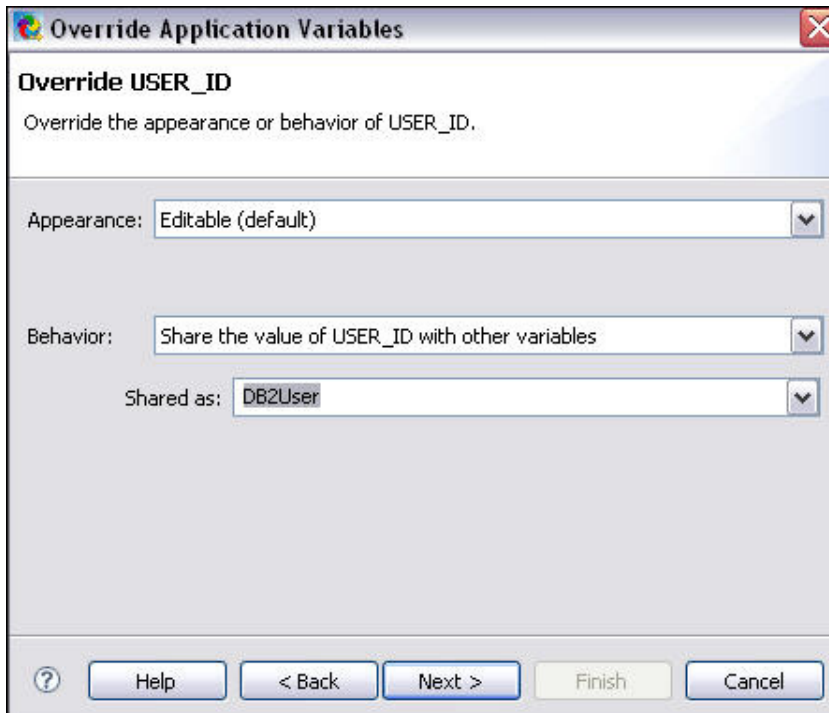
Override Application Variables

Override USER_ID

Override the appearance or behavior of USER_ID.

Appearance: Editable (default)

Behavior: Share the value of USER_ID with other variables

Shared as: DB2User

?

Help

< Back

Next >

Finish

Cancel